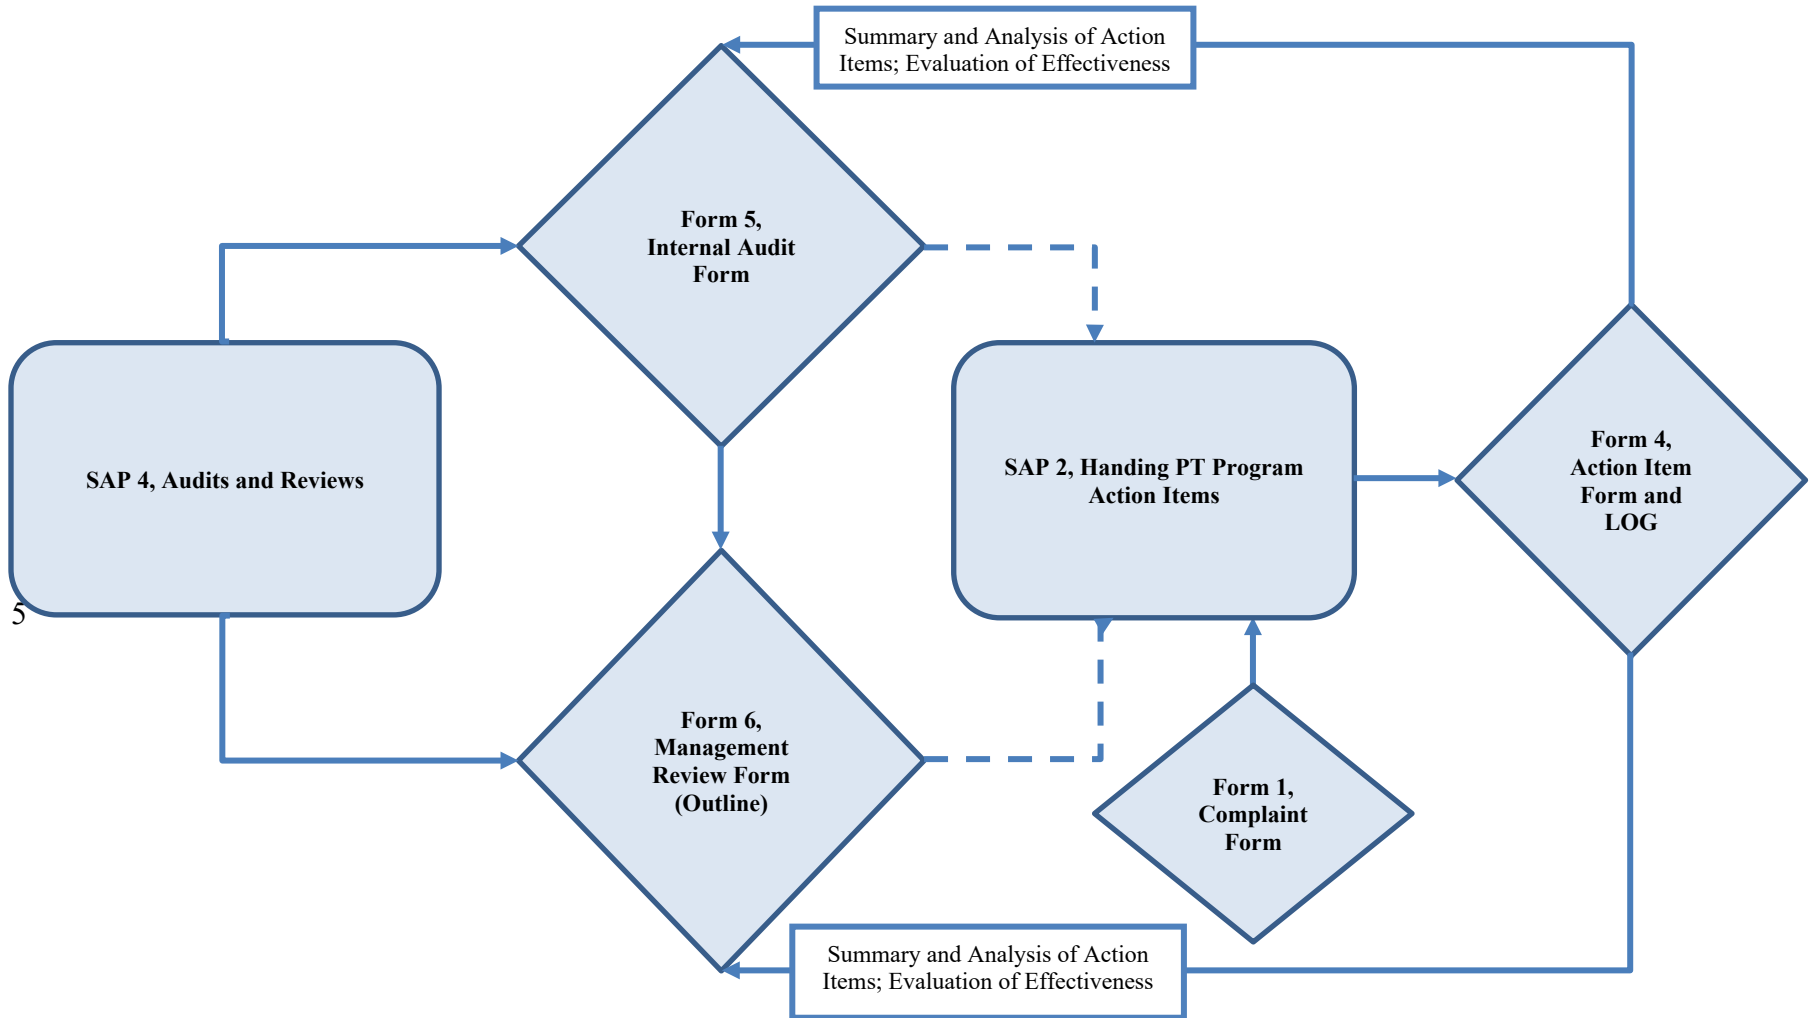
Summary and Analysis of Action Items; Evaluation of Effectiveness

Form 5, Internal Audit Form

SAP 4, Audits and Reviews

5

SAP 2, Handing PT Program Action Items

Form 4, Action Item Form and LOG

Form 6, Management Review Form (Outline)

Form 1, Complaint Form

Summary and Analysis of Action Items; Evaluation of Effectiveness